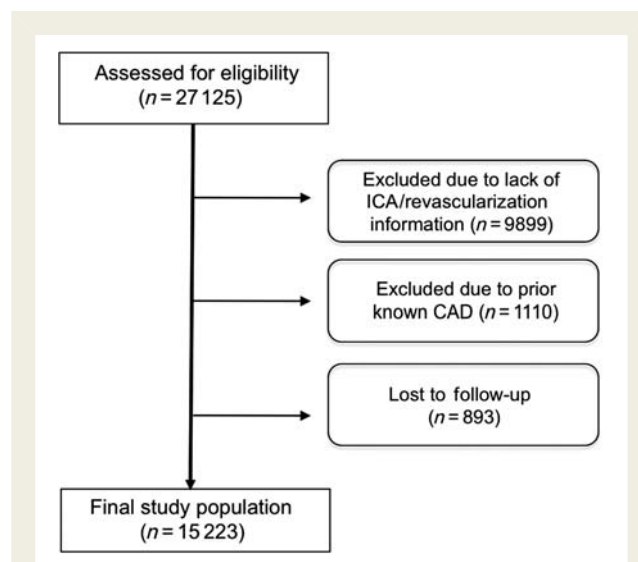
Assessed for eligibility ($n = 27\,125$)

Excluded due to lack of ICA/revascularization information ($n = 9899$)

Excluded due to prior known CAD ($n = 1110$)

Lost to follow-up ($n = 893$)

Final study population ($n = 15\,223$)